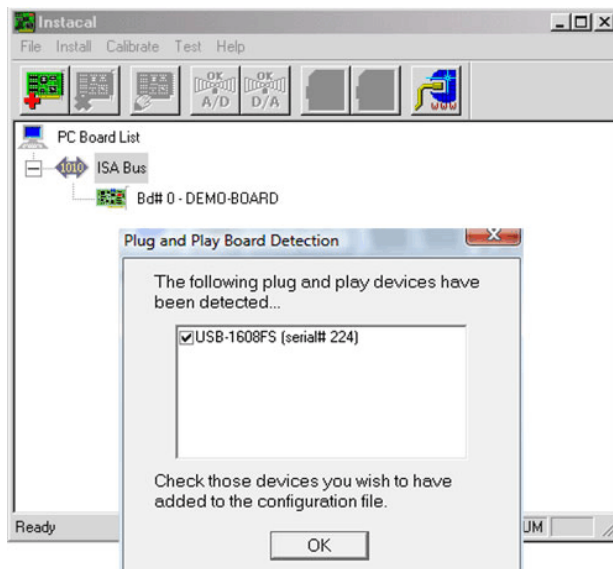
Instacal

File Install Calibrate Test Help

OK A/D OK D/A

www

PC Board List

1010 ISA Bus

Bd# 0 - DEMO-BOARD

Plug and Play Board Detection

The following plug and play devices have been detected...

☑USB-1608FS (serial# 224)

Check those devices you wish to have added to the configuration file.

OK

Ready

UM